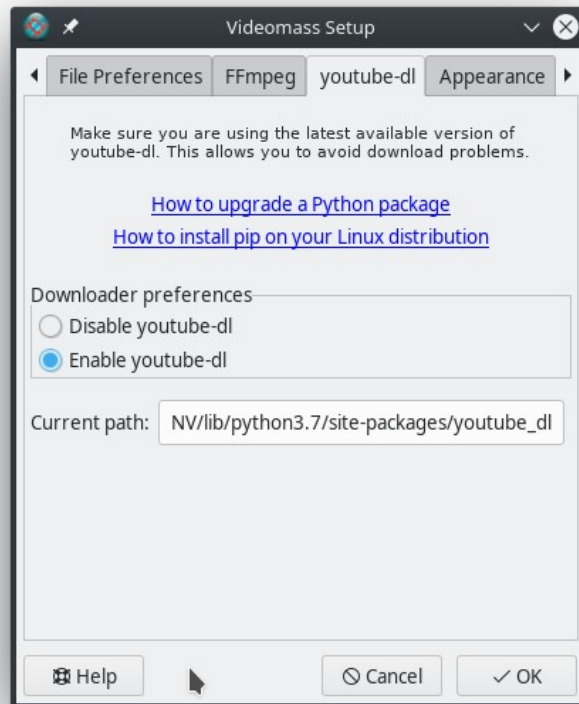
Videomass Setup

File Preferences | FFmpeg | youtube-dl | Appearance

Make sure you are using the latest available version of youtube-dl. This allows you to avoid download problems.

How to upgrade a Python package

How to install pip on your Linux distribution

Downloader preferences

Disable youtube-dl

Enable youtube-dl

Current path: NV/lib/python3.7/site-packages/youtube_dl

Help

Cancel

OK